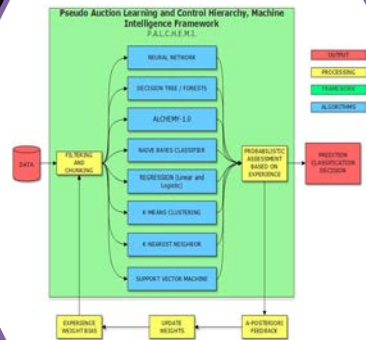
Pseudo Auction Learning and Control Hierarchy, Machine Intelligence Framework
P.A.L.C.H.E.M.I.

OUTPUT
PROCESSING
FRAMEWORK
ALGORITHMS

DATA

FILTERING AND CHUNKING

NEURAL NETWORK
DECISION TREE / FORESTS
ALCHEMY-1.0
NAIVE BAYES CLASSIFIER
REGRESSION (Linear and Logistic)
K-MEANS CLUSTERING
K-NEAREST NEIGHBOR
SUPPORT VECTOR MACHINE

PROBABILISTIC ASSESSMENT BASED ON EXPERIENCE

PREDICTION CLASSIFICATION DECISION

EXPERIENCE WEIGHT BIAS
UPDATE WEIGHTS
A-POSTERIORI FEEDBACK